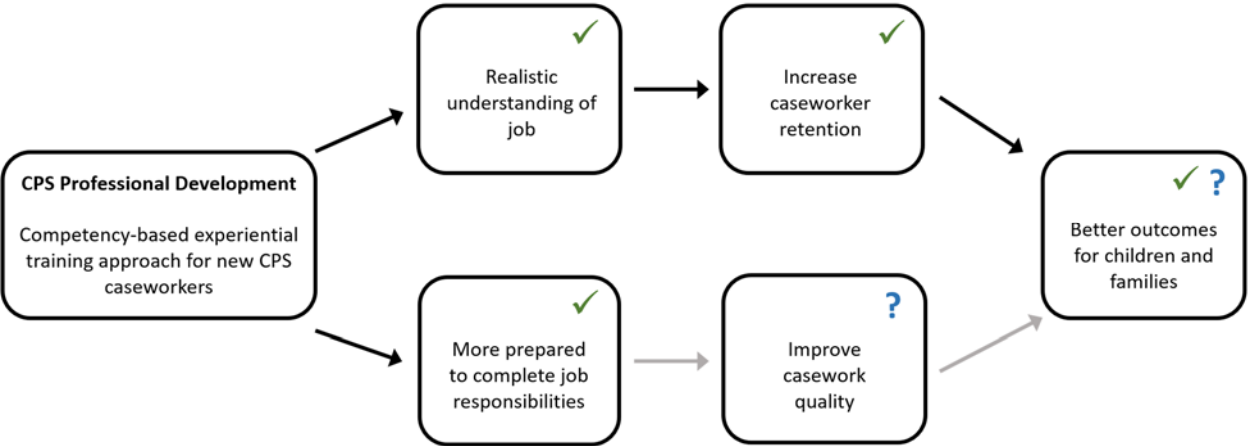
CPS Professional Development

Competency-based experiential training approach for new CPS caseworkers

✓

Realistic understanding of job

✓

Increase caseworker retention

✓

More prepared to complete job responsibilities

?

Improve casework quality

✓ ?

Better outcomes for children and families